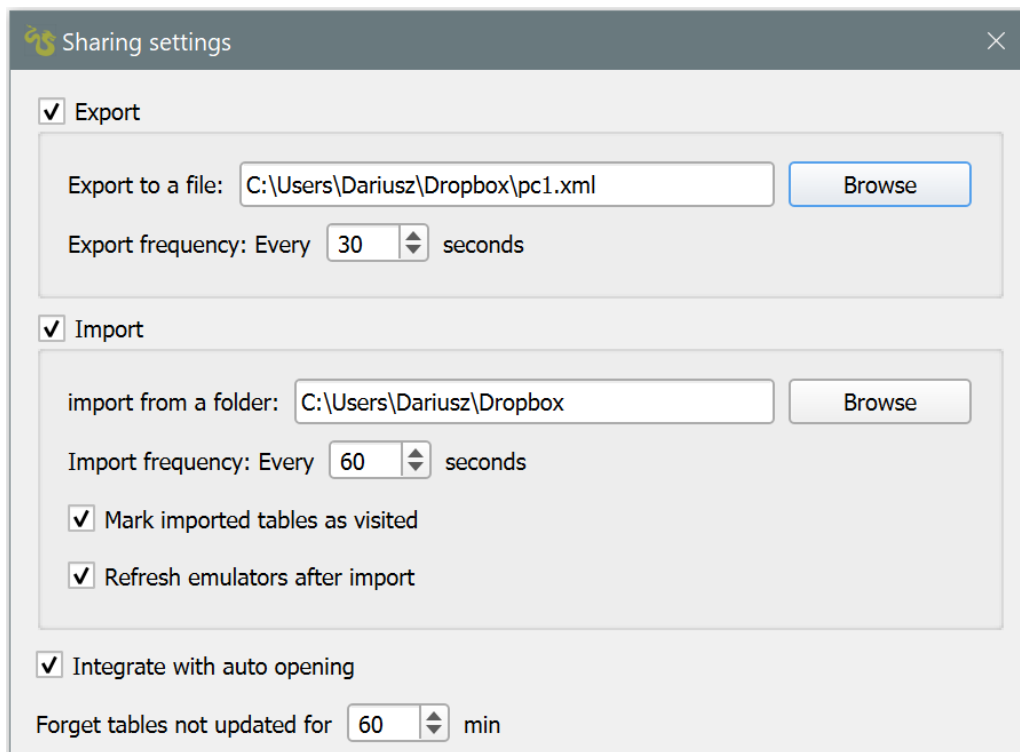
Sharing settings

Export

Export to a file: C:\Users\Dariusz\Dropbox\pc1.xml Browse

Export frequency: Every 30 seconds

Import

import from a folder: C:\Users\Dariusz\Dropbox Browse

Import frequency: Every 60 seconds

Mark imported tables as visited

Refresh emulators after import

Integrate with auto opening

Forget tables not updated for 60 min